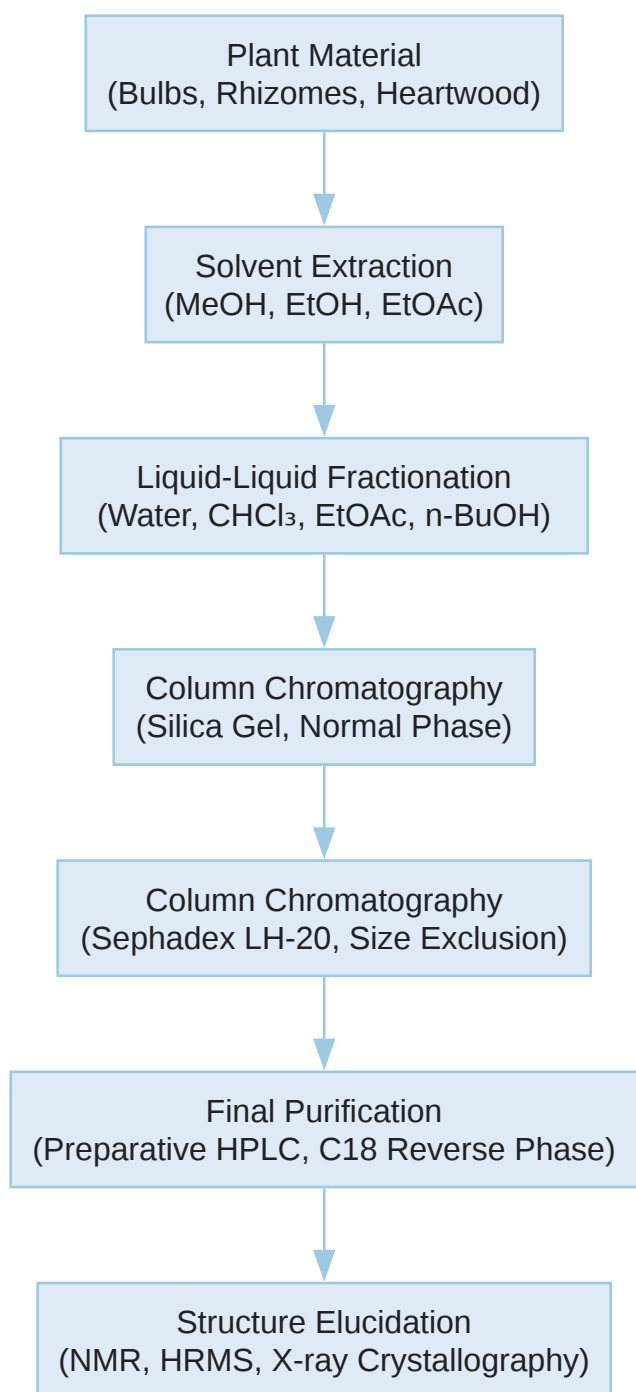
Plant Material
(Bulbs, Rhizomes, Heartwood)

Solvent Extraction
(MeOH, EtOH, EtOAc)

Liquid-Liquid Fractionation
(Water, $CHCl_3$, EtOAc, n-BuOH)

Column Chromatography
(Silica Gel, Normal Phase)

Column Chromatography
(Sephadex LH-20, Size Exclusion)

Final Purification
(Preparative HPLC, C18 Reverse Phase)

Structure Elucidation
(NMR, HRMS, X-ray Crystallography)